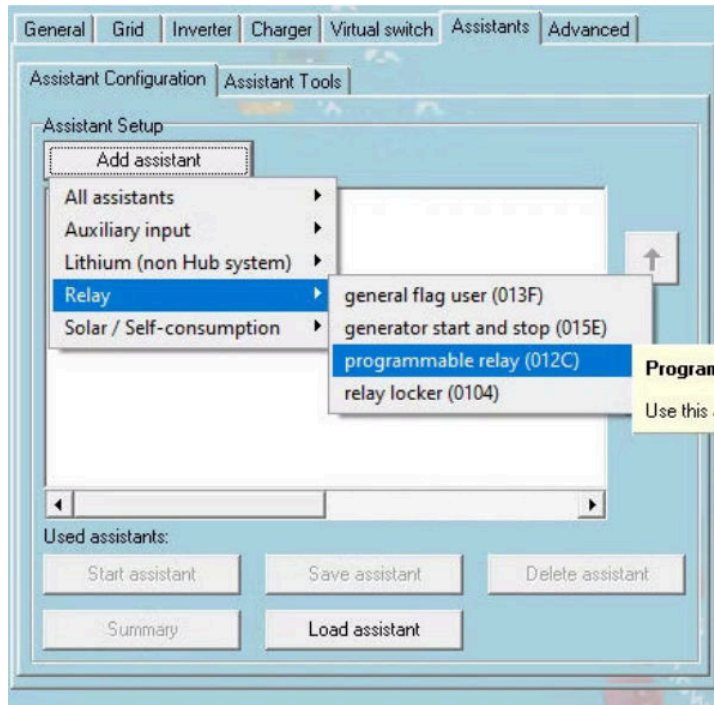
General | Grid | Inverter | Charger | Virtual switch | Assistants | Advanced

Assistant Configuration | Assistant Tools

Assistant Setup

Add assistant

All assistants
Auxiliary input
Lithium (non Hub system)
Relay
Solar / Self-consumption

general flag user (013F)
generator start and stop (015E)
programmable relay (012C)
relay locker (0104)

Program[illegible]
Use this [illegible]

Used assistants:

Start assistant | Save assistant | Delete assistant

Summary | Load assistant